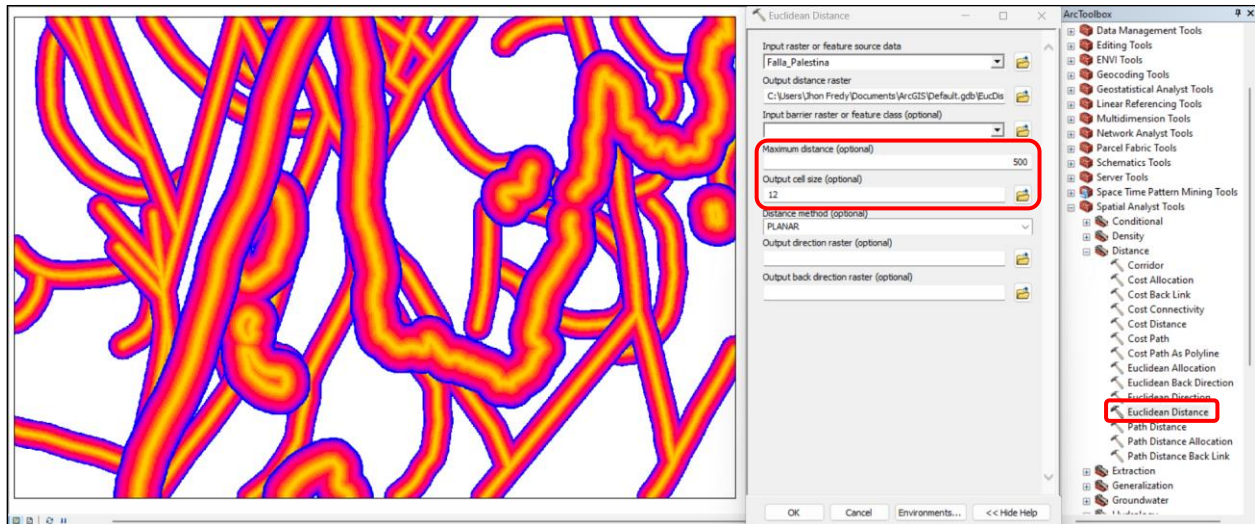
Euclidean Distance

Input raster or feature source data
Falla_Palestina
Output distance raster
C:\Users\Jhon Fredy\Documents\ArcGIS\Default.gdb\EucDis
Input barrier raster or feature class (optional)

Maximum distance (optional)
500
Output cell size (optional)
12
Distance method (optional)
PLANAR
Output direction raster (optional)

Output back direction raster (optional)

OK
Cancel
Environments...
<< Hide Help

ArcToolbox
Data Management Tools
Editing Tools
ENVI Tools
Geocoding Tools
Geostatistical Analyst Tools
Linear Referencing Tools
Multidimension Tools
Network Analyst Tools
Parcel Fabric Tools
Schematics Tools
Server Tools
Space Time Pattern Mining Tools
Spatial Analyst Tools
Conditional
Density
Distance
Corridor
Cost Allocation
Cost Back Link
Cost Connectivity
Cost Distance
Cost Path
Cost Path As Polyline
Euclidean Allocation
Euclidean Back Direction
Euclidean Direction
Euclidean Distance
Path Distance
Path Distance Allocation
Path Distance Back Link
Extraction
Generalization
Groundwater
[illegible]